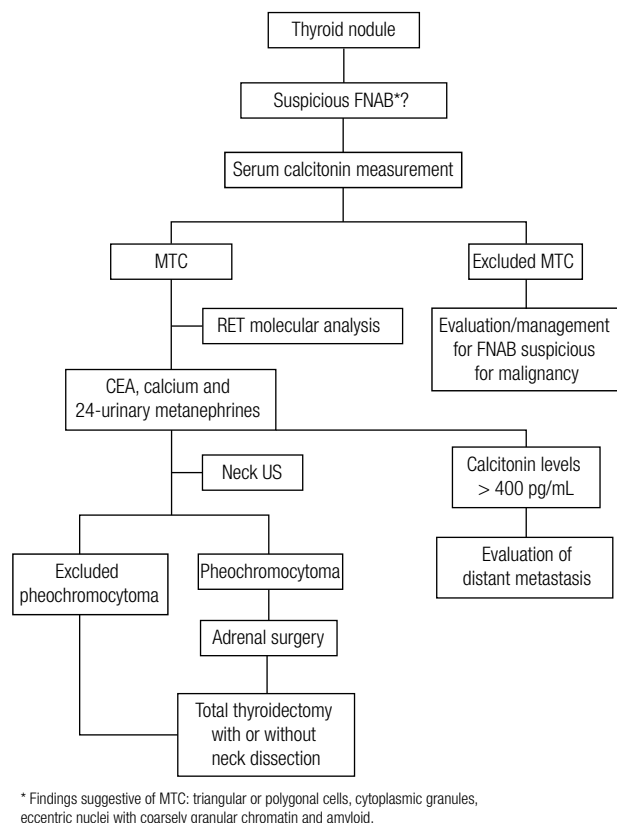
Thyroid nodule

Suspicious FNAB*?

Serum calcitonin measurement

MTC

Excluded MTC

RET molecular analysis

Evaluation/management for FNAB suspicious for malignancy

CEA, calcium and 24-urinary metanephrines

Neck US

Calcitonin levels > 400 pg/mL

Excluded pheochromocytoma

Pheochromocytoma

Evaluation of distant metastasis

Adrenal surgery

Total thyroidectomy with or without neck dissection

* Findings suggestive of MTC: triangular or polygonal cells, cytoplasmic granules, eccentric nuclei with coarsely granular chromatin and amyloid.